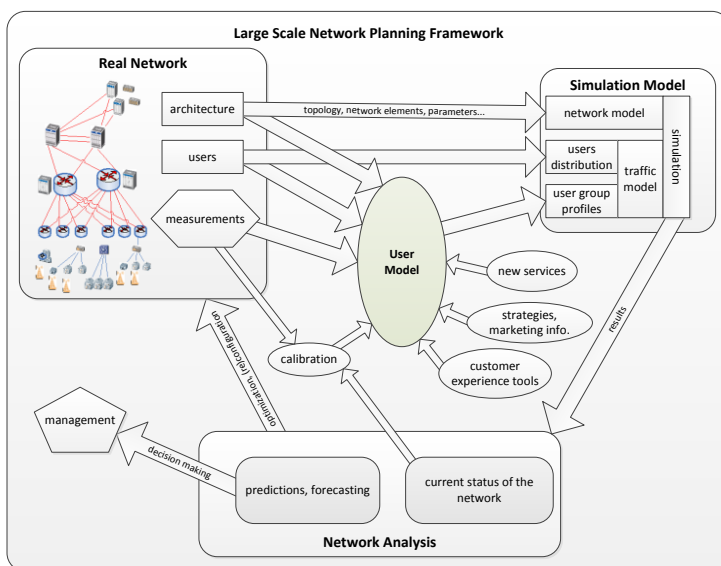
Large Scale Network Planning Framework

Real Network

architecture

users

measurements

topology, network elements, parameters...

Simulation Model

network model

users distribution

user group profiles

traffic model

simulation

User Model

new services

strategies, marketing info.

customer experience tools

calibration

results

optimization (re)configuration

management

decision making

predictions, forecasting

current status of the network

Network Analysis